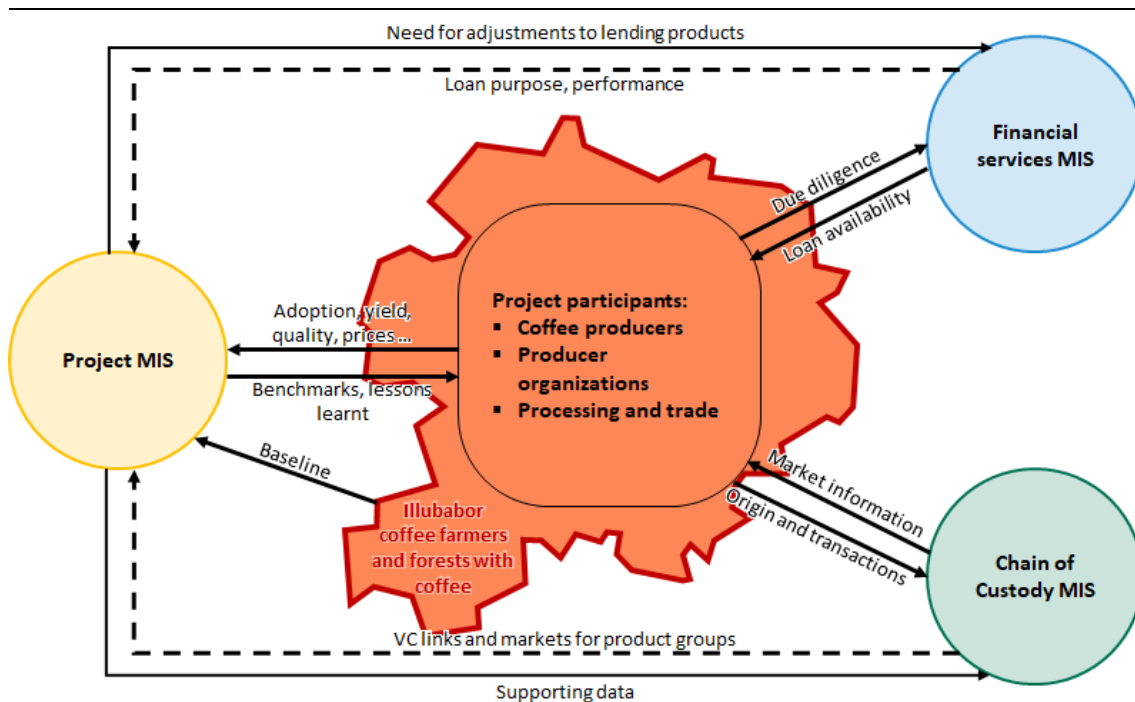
Need for adjustments to lending products

Loan purpose, performance

Financial services MIS

Due diligence

Loan availability

Project MIS

Adoption, yield, quality, prices ...

Benchmarks, lessons learnt

Project participants:
▪ Coffee producers
▪ Producer organizations
▪ Processing and trade

Baseline

Illubabor coffee farmers and forests with coffee

Market information

Origin and transactions

Chain of Custody MIS

VC links and markets for product groups

Supporting data